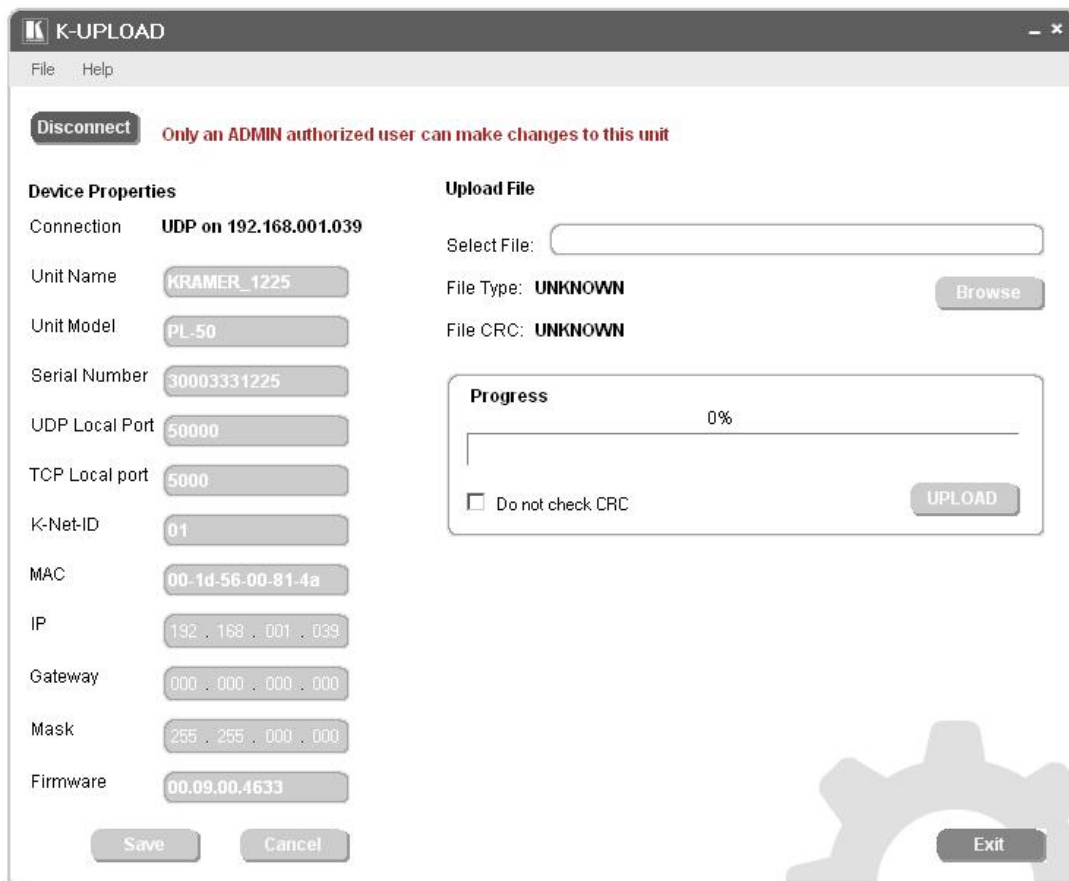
K K-UPLOAD

File Help

Disconnect

Only an ADMIN authorized user can make changes to this unit

Device Properties

Connection UDP on 192.168.001.039

Unit Name KRAMER_1225

Unit Model PL-50

Serial Number 30003331225

UDP Local Port 50000

TCP Local port 5000

K-Net-ID 01

MAC 00-1d-56-00-81-4a

IP 192 . 168 . 001 . 039

Gateway 000 . 000 . 000 . 000

Mask 255 . 255 . 000 . 000

Firmware 00.09.00.4633

Save Cancel

Upload File

Select File:

File Type: UNKNOWN

Browse

File CRC: UNKNOWN

Progress

0%

Do not check CRC

UPLOAD

Exit